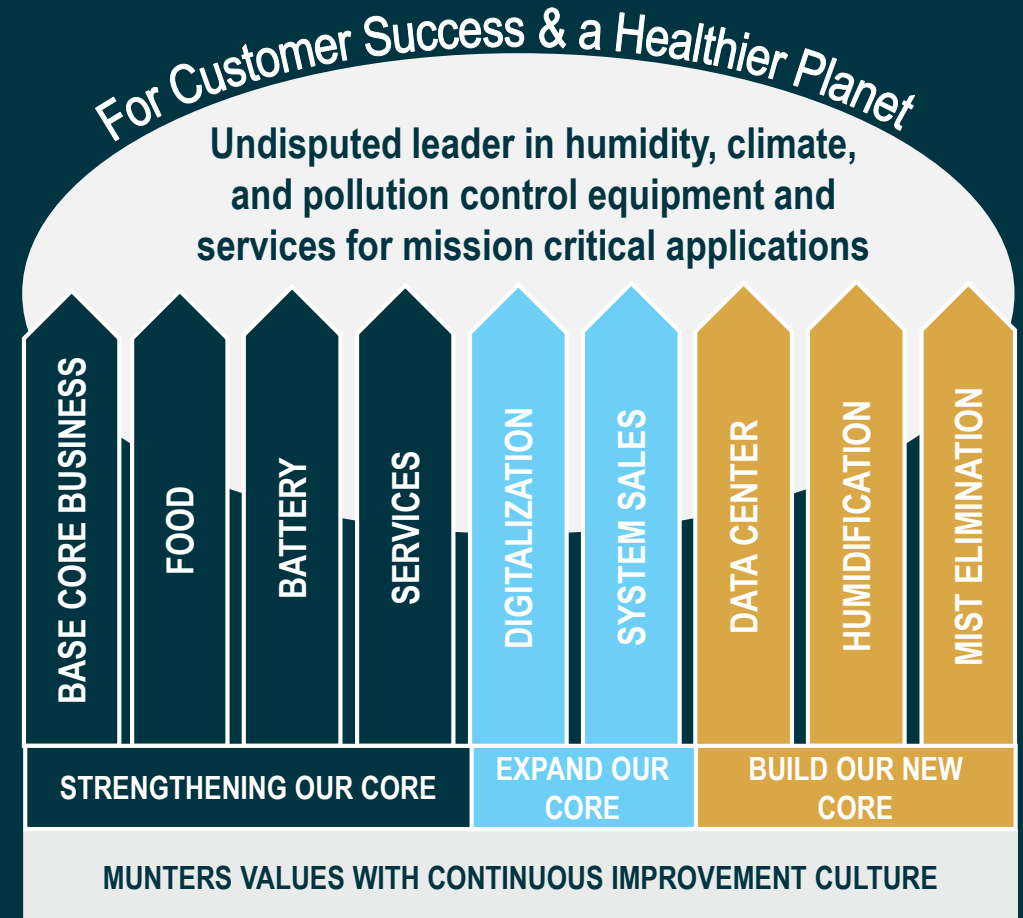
For Customer Success & a Healthier Planet

Undisputed leader in humidity, climate, and pollution control equipment and services for mission critical applications

BASE CORE BUSINESS

FOOD

BATTERY

SERVICES

DIGITALIZATION

SYSTEM SALES

DATA CENTER

HUMIDIFICATION

MIST ELIMINATION

STRENGTHENING OUR CORE

EXPAND OUR CORE

BUILD OUR NEW CORE

MUNTERS VALUES WITH CONTINUOUS IMPROVEMENT CULTURE